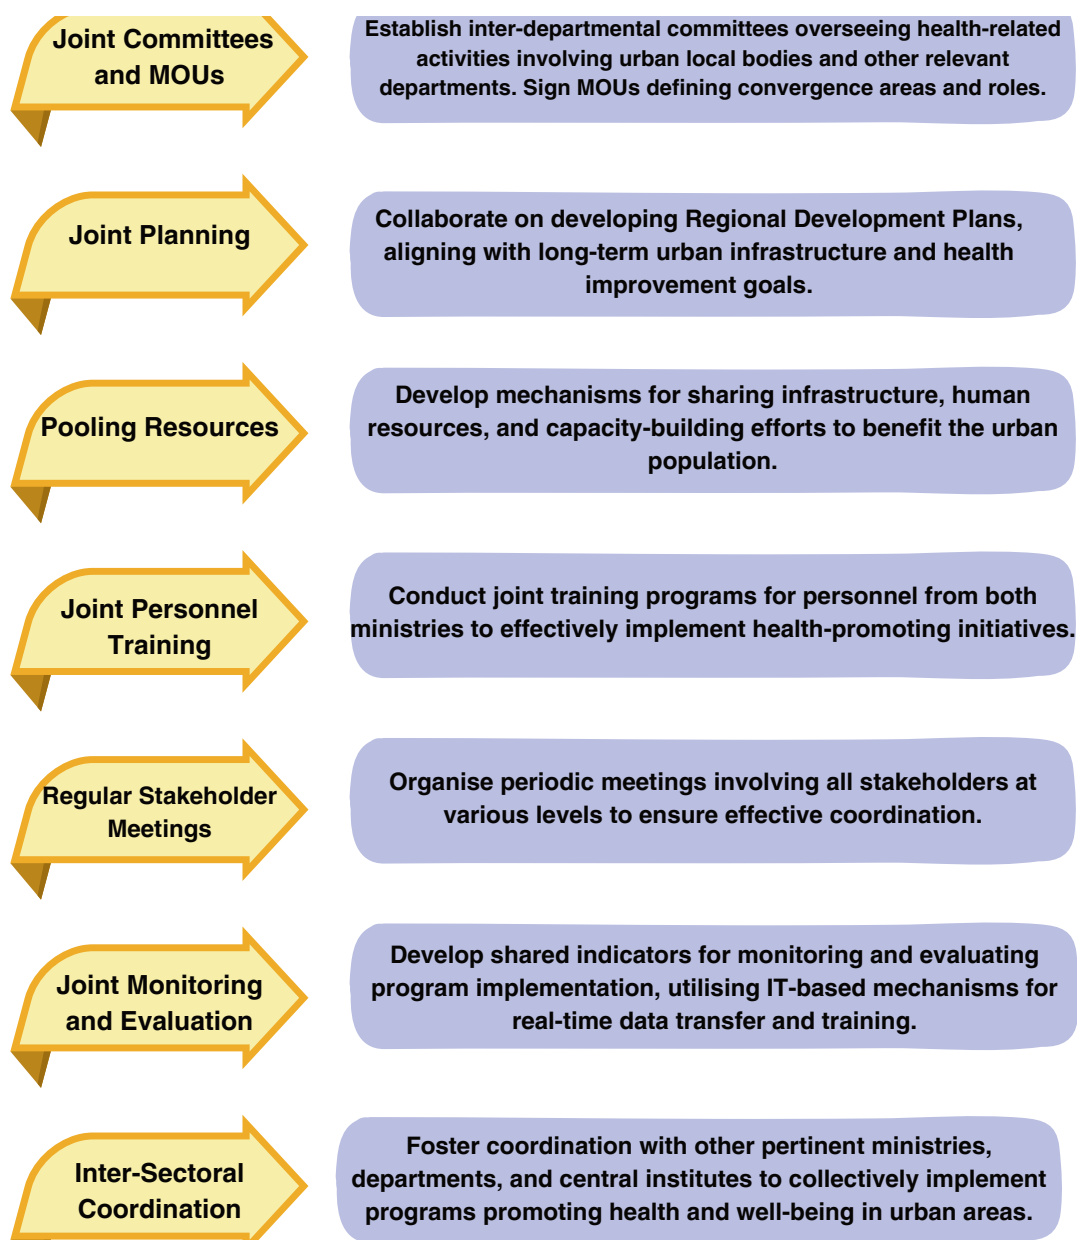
Joint Committees and MOUs

Establish inter-departmental committees overseeing health-related activities involving urban local bodies and other relevant departments. Sign MOUs defining convergence areas and roles.

Joint Planning

Collaborate on developing Regional Development Plans, aligning with long-term urban infrastructure and health improvement goals.

Pooling Resources

Develop mechanisms for sharing infrastructure, human resources, and capacity-building efforts to benefit the urban population.

Joint Personnel Training

Conduct joint training programs for personnel from both ministries to effectively implement health-promoting initiatives.

Regular Stakeholder Meetings

Organise periodic meetings involving all stakeholders at various levels to ensure effective coordination.

Joint Monitoring and Evaluation

Develop shared indicators for monitoring and evaluating program implementation, utilising IT-based mechanisms for real-time data transfer and training.

Inter-Sectoral Coordination

Foster coordination with other pertinent ministries, departments, and central institutes to collectively implement programs promoting health and well-being in urban areas.